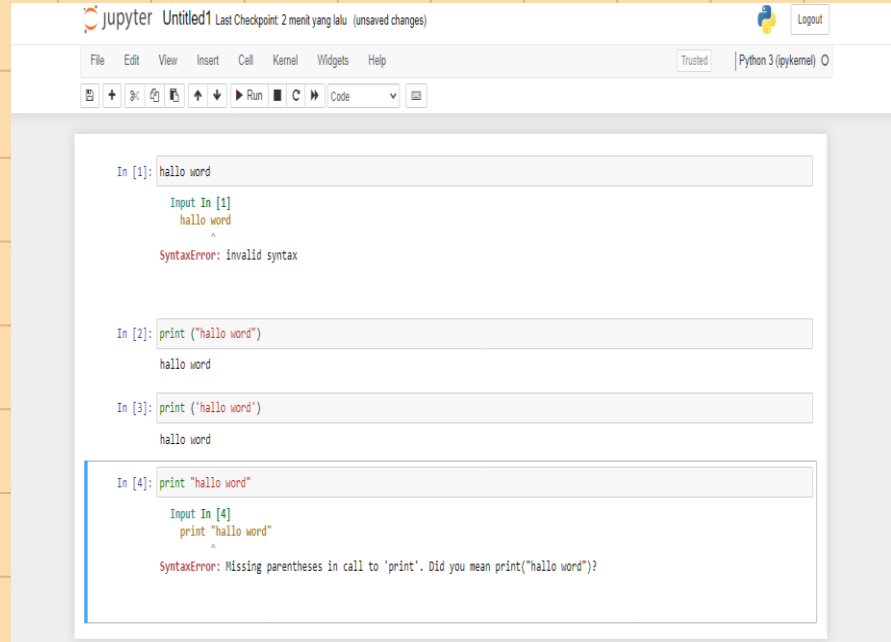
jupyter Untitled1 Last Checkpoint: 2 menit yang lalu (unsaved changes)

Logout

File Edit View Insert Cell Kernel Widgets Help

Trusted

Python 3 (ipykernel)

Run Code

In [1]: hallo word

Input In [1]
hallo word
^
SyntaxError: invalid syntax

In [2]: print ("hallo word")

hallo word

In [3]: print ('hallo word')

hallo word

In [4]: print "hallo word"

Input In [4]
print "hallo word"
^
SyntaxError: Missing parentheses in call to 'print'. Did you mean print("hallo word")?